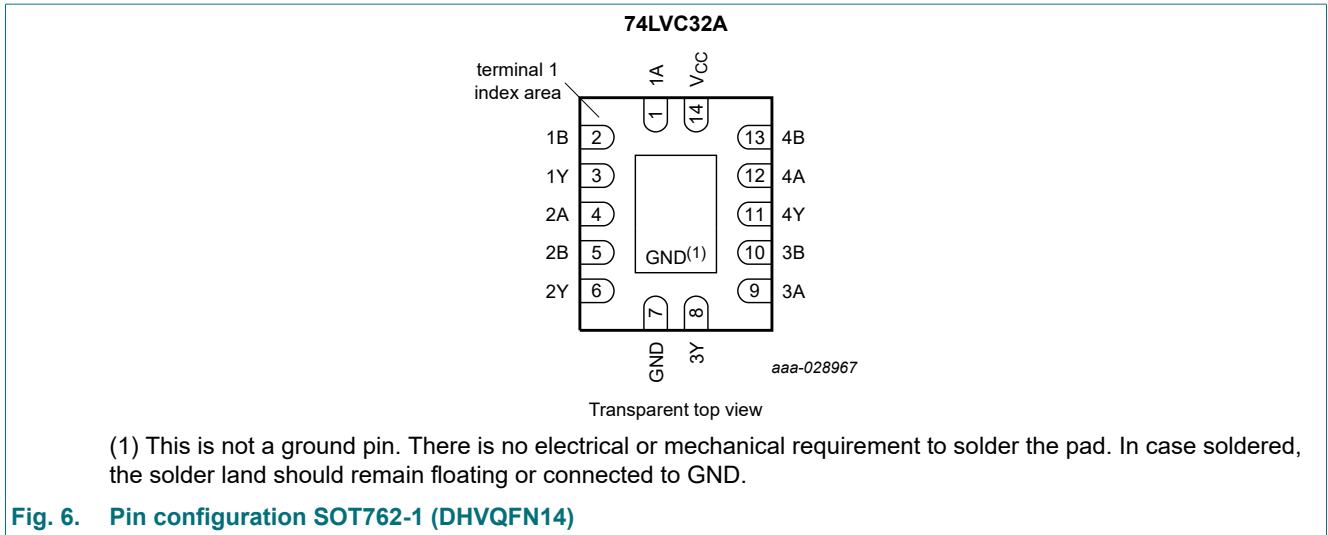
74LVC32A

terminal 1 index area

1A $V_{CC}$

1 14

1B 2
1Y 3
2A 4
2B 5
2Y 6

13 4B
12 4A
11 4Y
10 3B
9 3A

GND$^{(1)}$

7 8

GND 3Y

aaa-028967

Transparent top view

(1) This is not a ground pin. There is no electrical or mechanical requirement to solder the pad. In case soldered, the solder land should remain floating or connected to GND.

Fig. 6. Pin configuration SOT762-1 (DHVQFN14)